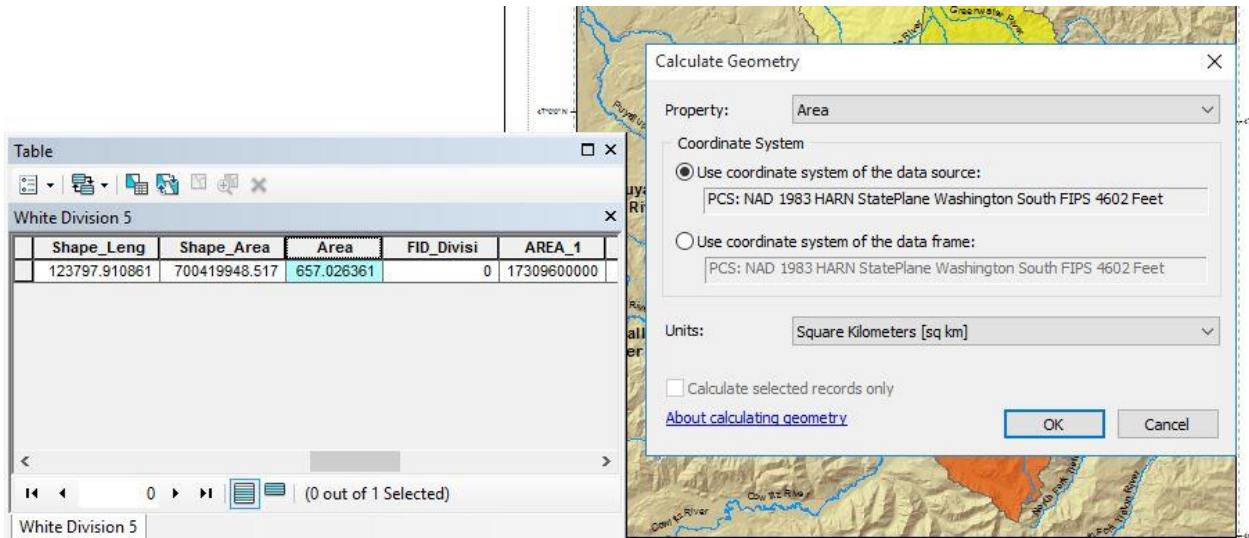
Table

White Division 5

| Shape_Leng | Shape_Area | Area | FID_Divisi | AREA_1 |
|---|---|---|---|---|
| 123797.910861 | 700419948.517 | 657.026361 | 0 | 17309600000 |

0 (0 out of 1 Selected)

White Division 5

Calculate Geometry

Property: Area

Coordinate System

Use coordinate system of the data source:
PCS: NAD 1983 HARN StatePlane Washington South FIPS 4602 Feet

Use coordinate system of the data frame:
PCS: NAD 1983 HARN StatePlane Washington South FIPS 4602 Feet

Units: Square Kilometers [sq km]

Calculate selected records only

About calculating geometry

OK Cancel

Greenwater River

Puyallup

Cowlitz River

Cowlitz River